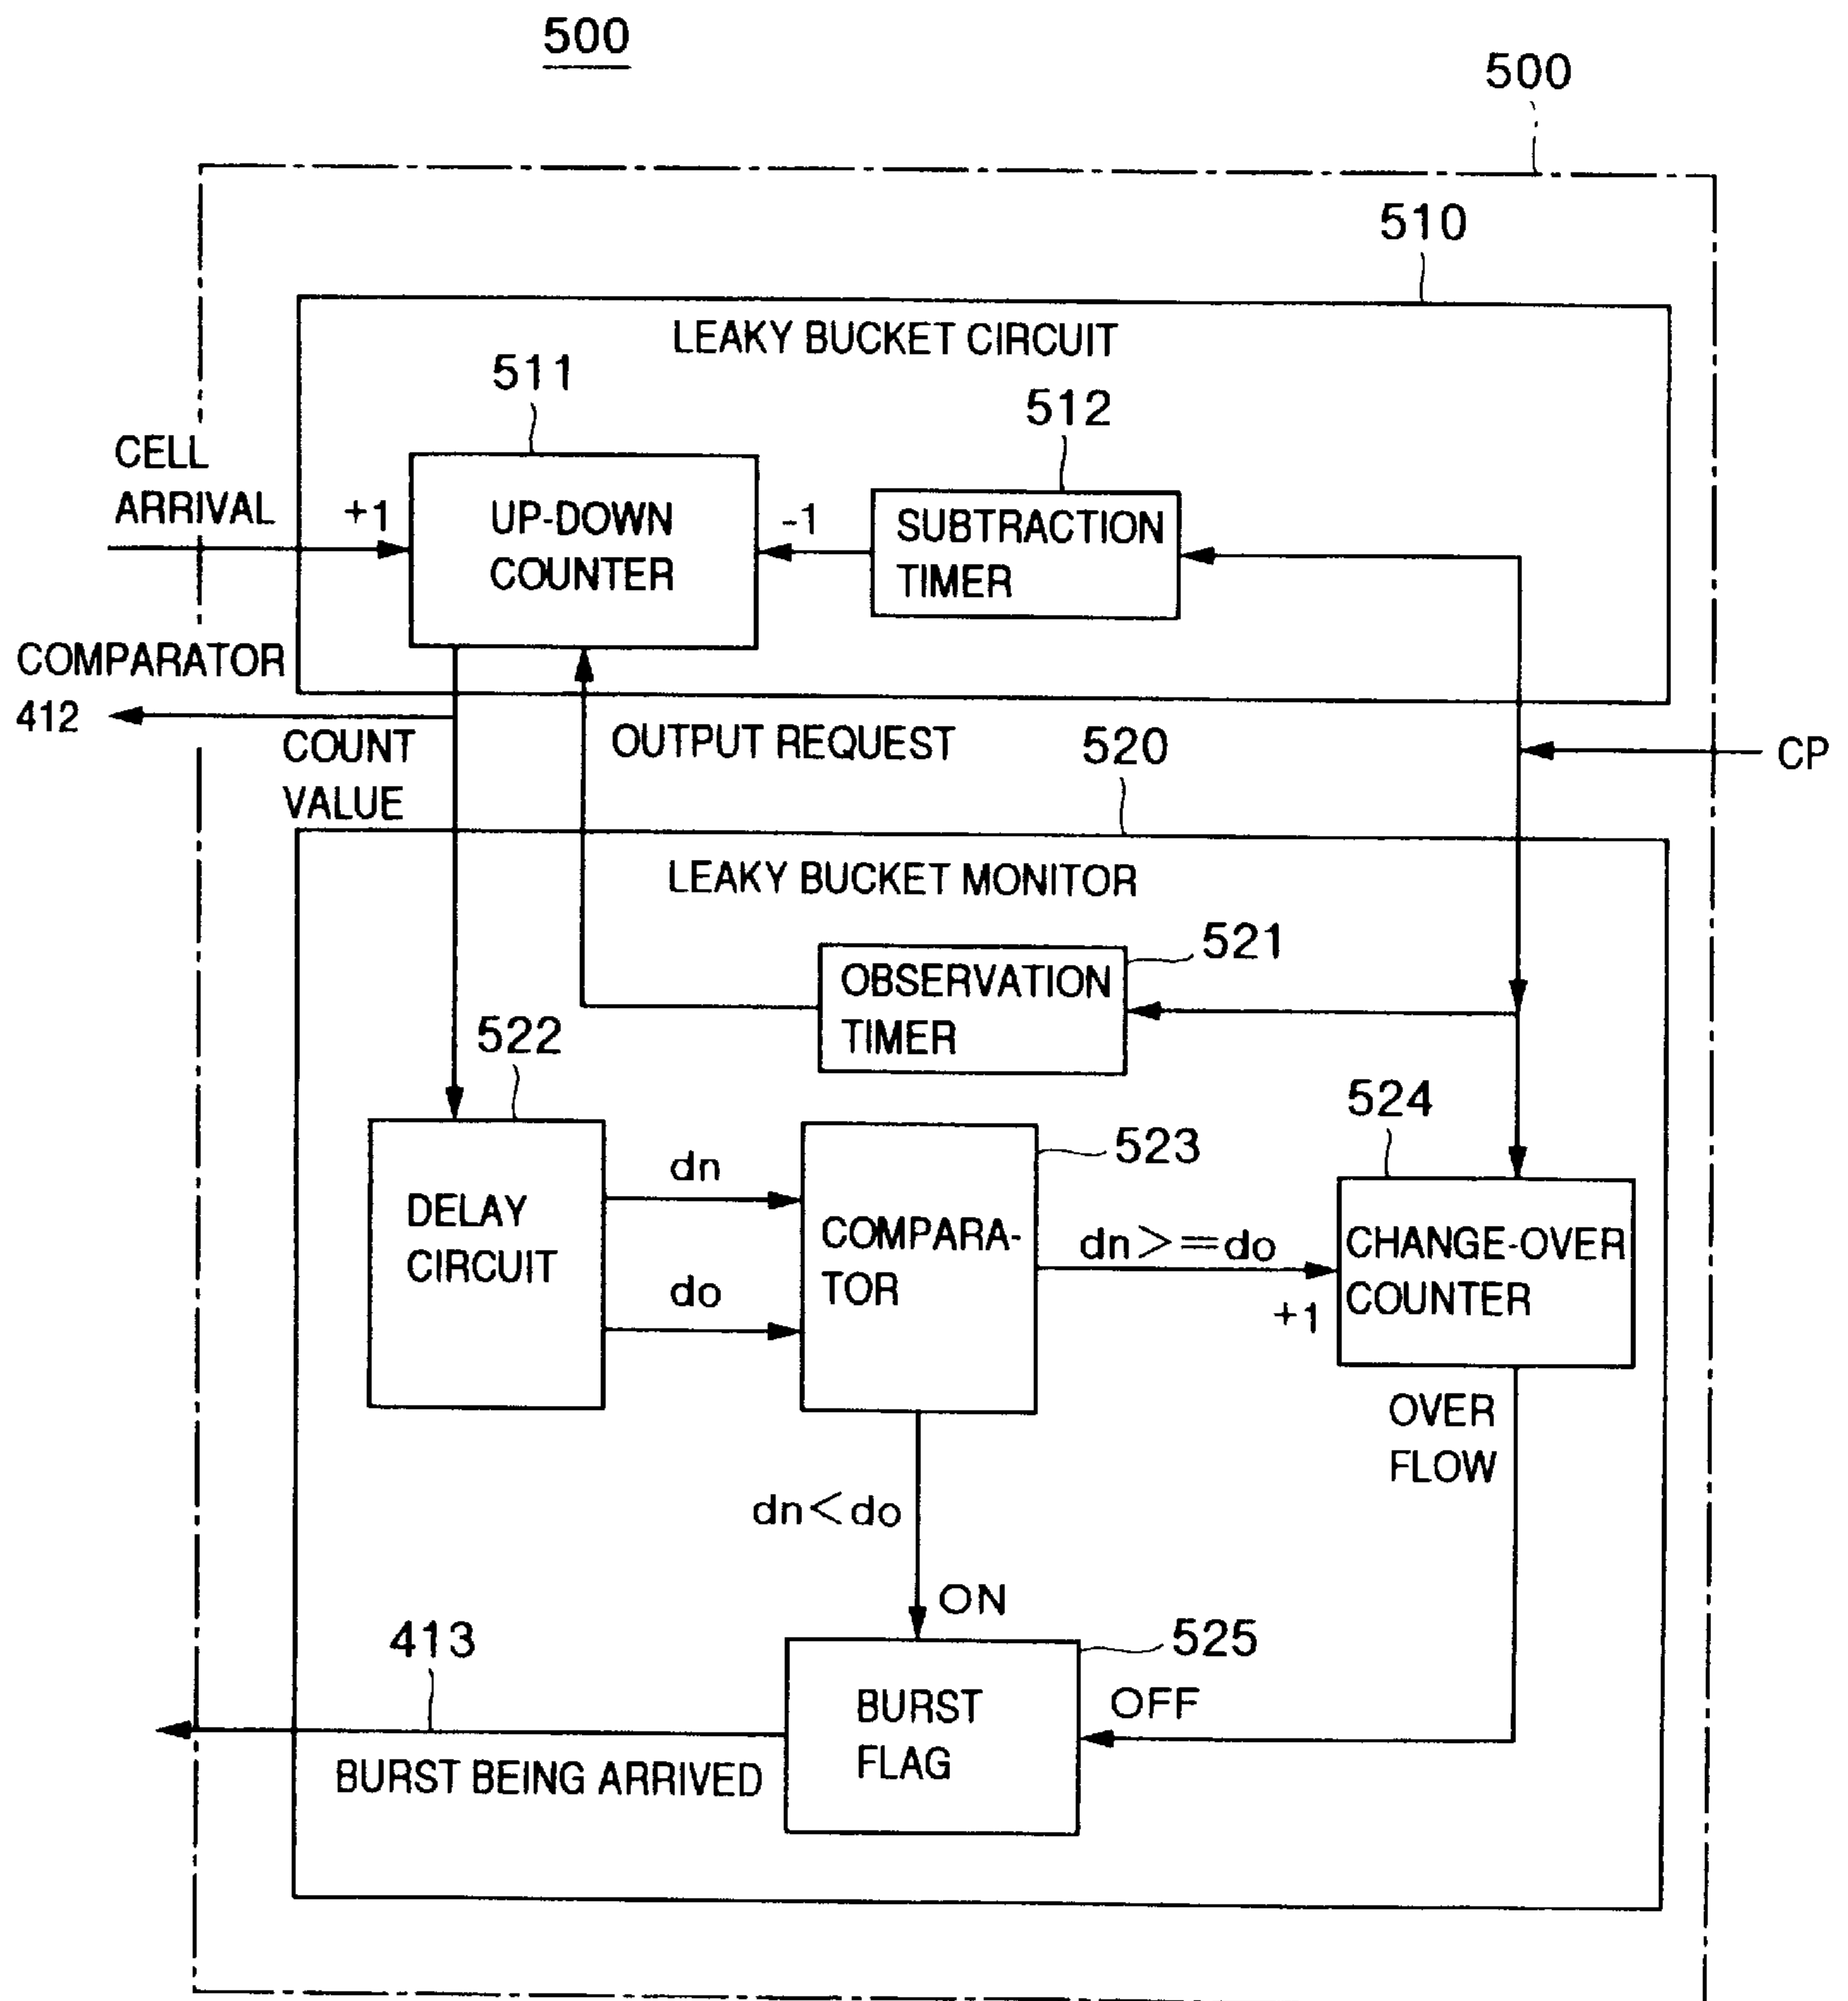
500

500

510

LEAKY BUCKET CIRCUIT

511

512

CELL ARRIVAL

+1

UP-DOWN COUNTER

-1

SUBTRACTION TIMER

COMPARATOR 412

COUNT VALUE

OUTPUT REQUEST

520

CP

LEAKY BUCKET MONITOR

521

OBSERVATION TIMER

522

524

523

DELAY CIRCUIT

dn

do

COMPARA-TOR

dn>=do

+1

CHANGE-OVER COUNTER

OVER FLOW

dn<do

ON

413

525

OFF

BURST FLAG

BURST BEING ARRIVED